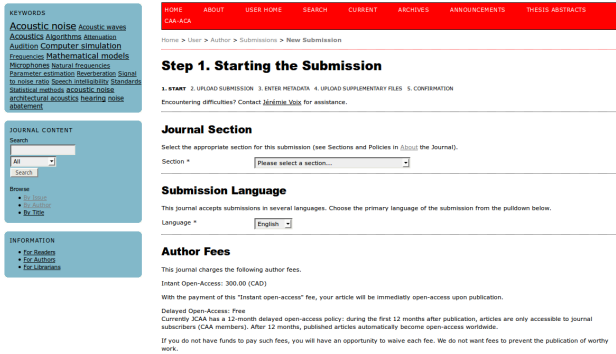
KEYWORDS

Acoustic noise Acoustic waves Acoustics Algorithms Attenuation Audition Computer simulation Frequencies Mathematical models Microphones natural frequencies Parameter estimation Reverberation Signal to noise ratio Speech intelligibility Standards Statistical methods acoustic noise architectural acoustics hearing noise abatement

JOURNAL CONTENT

Search

All

Search

Browse
By Issue
By Author
By Title

INFORMATION
For Readers
For Authors
For Librarians

HOME ABOUT USER HOME SEARCH CURRENT ARCHIVES ANNOUNCEMENTS THESIS ABSTRACTS CAA-ACA

Home > User > Author > Submissions > New Submission

Step 1. Starting the Submission

1. START 2. UPLOAD SUBMISSION 3. ENTER METADATA 4. UPLOAD SUPPLEMENTARY FILES 5. CONFIRMATION

Encountering difficulties? Contact Jérémie Voix for assistance.

Journal Section

Select the appropriate section for this submission (see Sections and Policies in About the Journal).

Section * Please select a section...

Submission Language

This journal accepts submissions in several languages. Choose the primary language of the submission from the pulldown below.

Language * English

Author Fees

This journal charges the following author fees.

Intant Open-Access: 300.00 (CAD)

With the payment of this "Instant open-access" fee, your article will be immediatly open-access upon publication.

Delayed Open-Access: Free
Currently JCAA has a 12-month delayed open-access policy: during the first 12 months after publication, articles are only accessible to journal subscribers (CAA members). After 12 months, published articles automatically become open-access worldwide.

If you do not have funds to pay such fees, you will have an opportunity to waive each fee. We do not want fees to prevent the publication of worthy work.